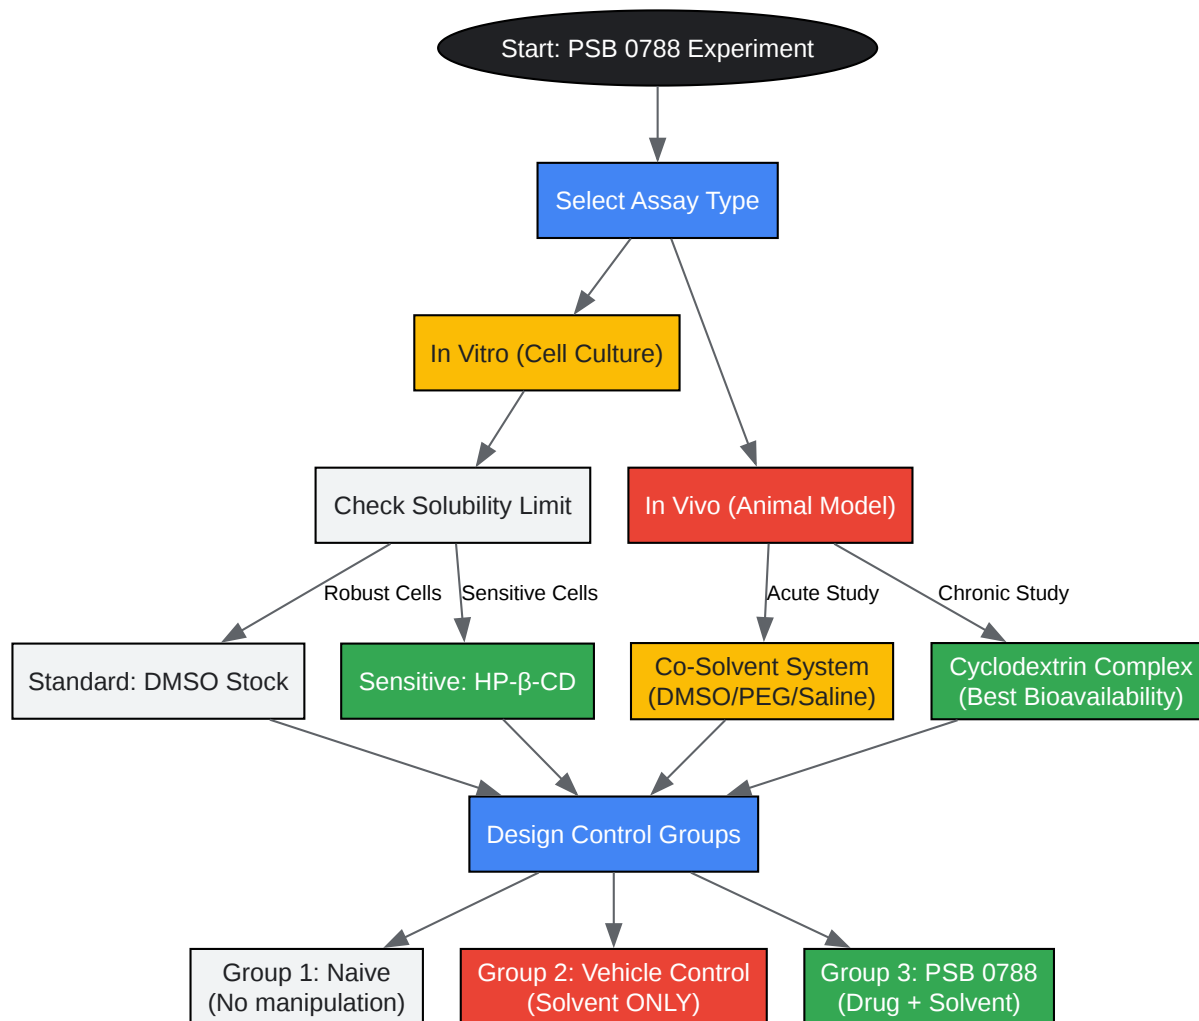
Start: PSB 0788 Experiment

Select Assay Type

In Vitro (Cell Culture)

Check Solubility Limit

In Vivo (Animal Model)

Robust Cells

Sensitive Cells

Acute Study

Chronic Study

Standard: DMSO Stock

Sensitive: HP-β-CD

Co-Solvent System (DMSO/PEG/Saline)

Cyclodextrin Complex (Best Bioavailability)

Design Control Groups

Group 1: Naive (No manipulation)

Group 2: Vehicle Control (Solvent ONLY)

Group 3: PSB 0788 (Drug + Solvent)